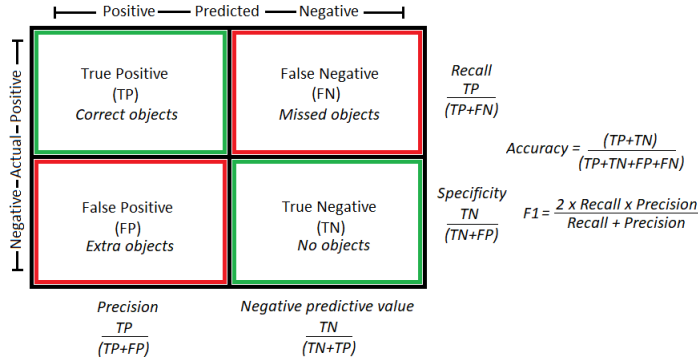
Positive — Predicted — Negative

Negative — Actual — Positive

True Positive
(TP)
*Correct objects*

False Negative
(FN)
*Missed objects*

False Positive
(FP)
*Extra objects*

True Negative
(TN)
*No objects*

*Recall*
$\frac{TP}{(TP+FN)}$

*Accuracy* = $\frac{(TP+TN)}{(TP+TN+FP+FN)}$

*Specificity*
$\frac{TN}{(TN+FP)}$

*F1* = $\frac{2 \times Recall \times Precision}{Recall + Precision}$

*Precision*
$\frac{TP}{(TP+FP)}$

*Negative predictive value*
$\frac{TN}{(TN+TP)}$